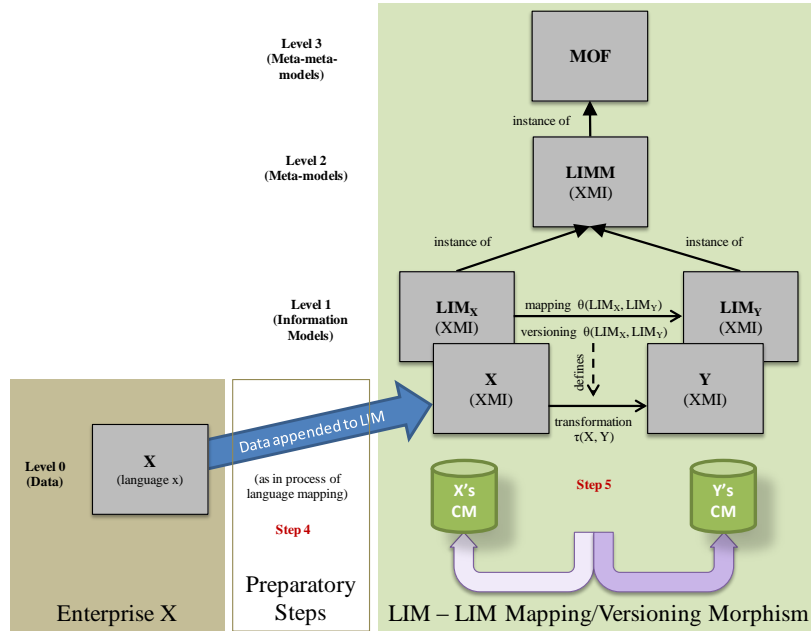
Level 3
(Meta-meta-models)

MOF

instance of

Level 2
(Meta-models)

LIMM
(XMI)

instance of

instance of

Level 1
(Information Models)

$LIM_X$
(XMI)

mapping $\theta(LIM_X, LIM_Y)$

versioning $\theta(LIM_X, LIM_Y)$

$LIM_Y$
(XMI)

defines

X
(XMI)

transformation
$\tau(X, Y)$

Y
(XMI)

Level 0
(Data)

X
(language x)

Data appended to LIM

(as in process of language mapping)

Step 4

X's CM

Step 5

Y's CM

Enterprise X

Preparatory Steps

LIM – LIM Mapping/Versioning Morphism